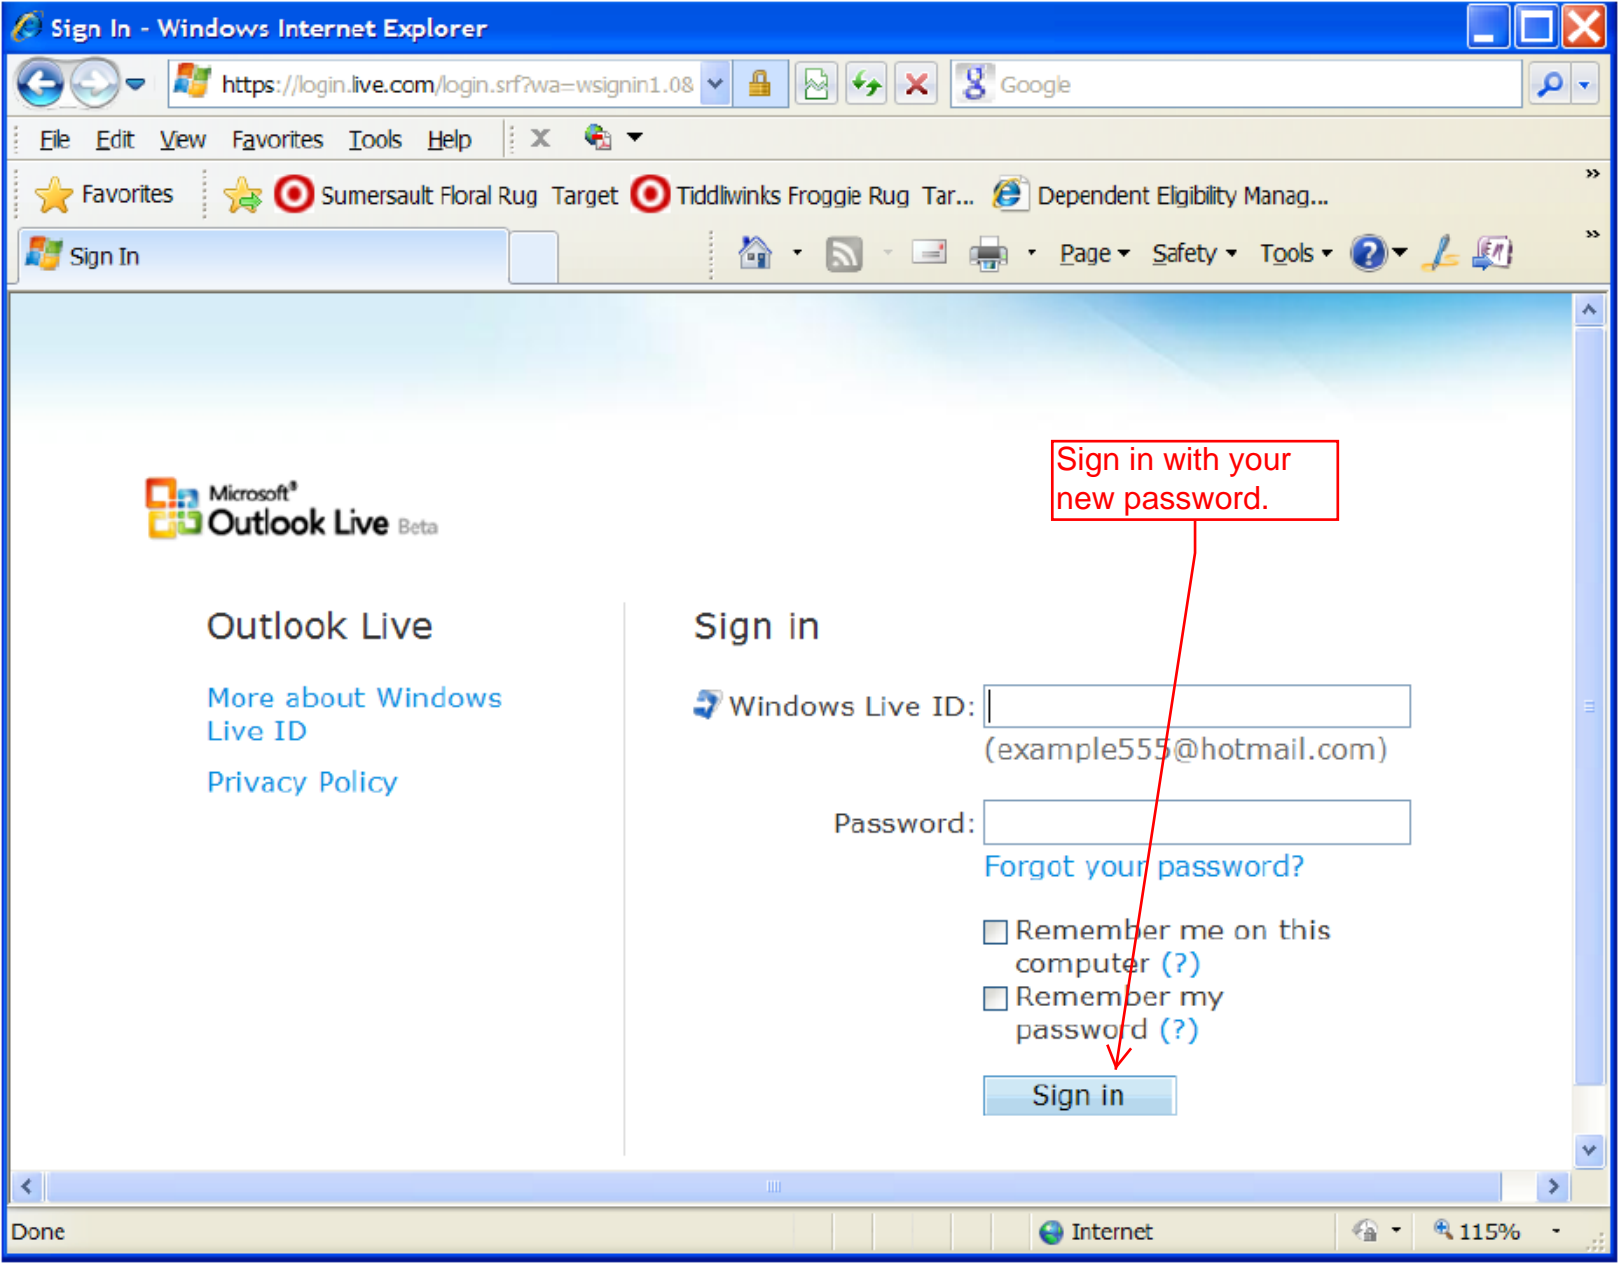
Sign In - Windows Internet Explorer

https://login.live.com/login.srf?wa=wsignin1.08

Google

File Edit View Favorites Tools Help

Favorites

Sumersault Floral Rug Target

Tiddliwinks Froggie Rug Tar...

Dependent Eligibility Manag...

Sign In

Page Safety Tools

Microsoft® Outlook Live Beta

Sign in with your new password.

Outlook Live

More about Windows Live ID

Privacy Policy

Sign in

Windows Live ID:

(example555@hotmail.com)

Password:

Forgot your password?

Remember me on this computer (?)

Remember my password (?)

Sign in

Done

Internet

115%